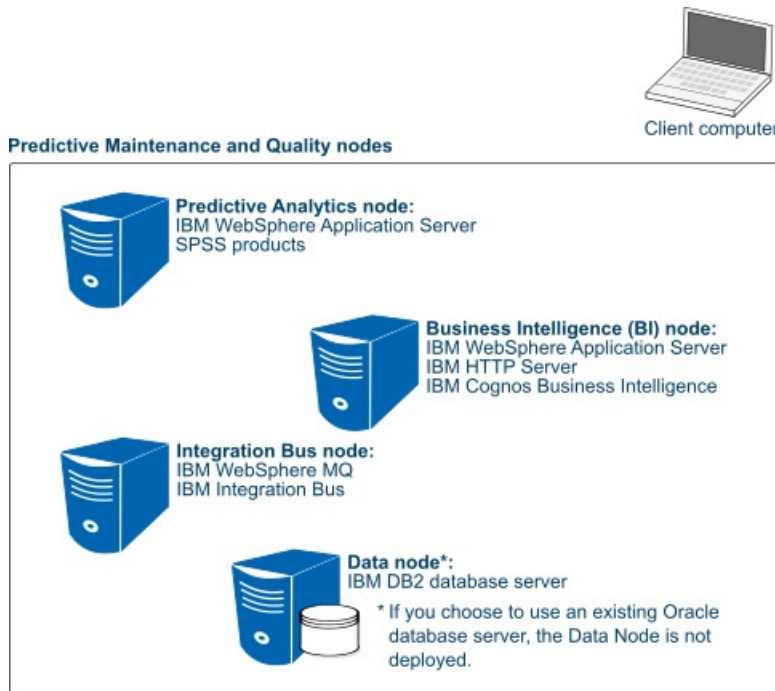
Client computer

Predictive Maintenance and Quality nodes

Predictive Analytics node:
IBM WebSphere Application Server
SPSS products

Business Intelligence (BI) node:
IBM WebSphere Application Server
IBM HTTP Server
IBM Cognos Business Intelligence

Integration Bus node:
IBM WebSphere MQ
IBM Integration Bus

Data node*:
IBM DB2 database server

* If you choose to use an existing Oracle database server, the Data Node is not deployed.